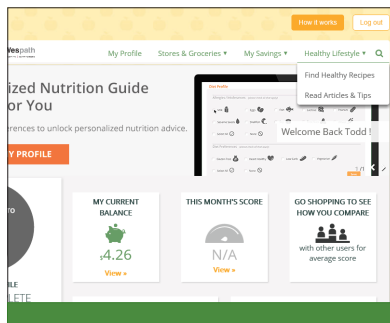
How it works Log out

vespath

My Profile Stores & Groceries ▾ My Savings ▾ Healthy Lifestyle ▾

Find Healthy Recipes

Read Articles & Tips

ized Nutrition Guide
or You

rences to unlock personalized nutrition advice.

Y PROFILE

Welcome Back Todd !

MY CURRENT BALANCE

$4.26

View »

THIS MONTH'S SCORE

N/A

View »

GO SHOPPING TO SEE HOW YOU COMPARE

with other users for average score

FILE
LETE